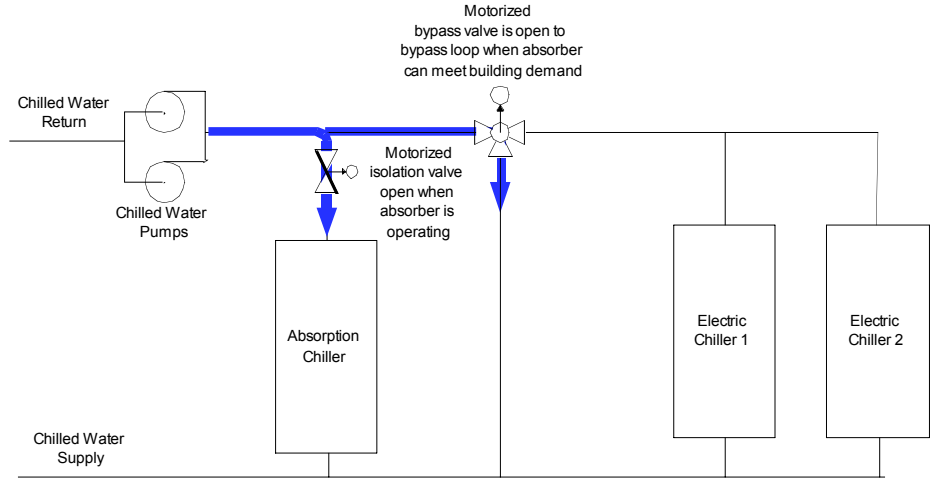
Motorized bypass valve is open to bypass loop when absorber can meet building demand

Chilled Water Return

Chilled Water Pumps

Motorized isolation valve open when absorber is operating

Absorption Chiller

Electric Chiller 1

Electric Chiller 2

Chilled Water Supply